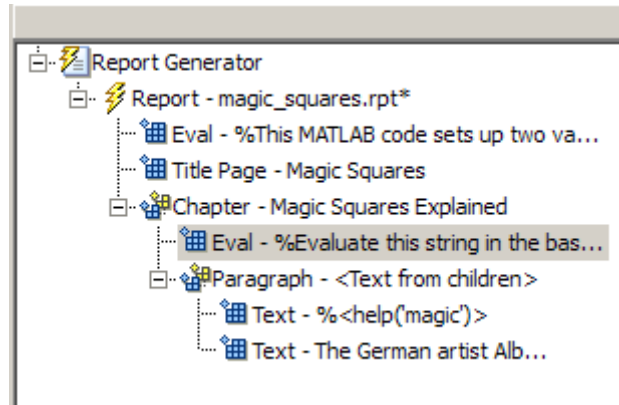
Report Generator
Report - magic_squares.rpt*
Eval - %This MATLAB code sets up two va...
Title Page - Magic Squares
Chapter - Magic Squares Explained
Eval - %Evaluate this string in the bas...
Paragraph - <Text from children>
Text - %<help('magic')>
Text - The German artist Alb...